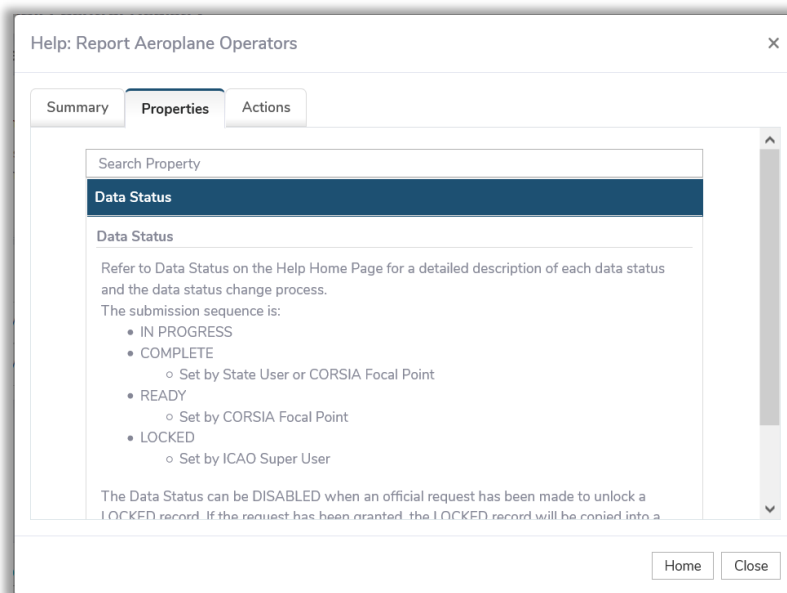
Help: Report Aeroplane Operators ×

Summary | Properties | Actions

Search Property

Data Status

Data Status

Refer to Data Status on the Help Home Page for a detailed description of each data status and the data status change process.
The submission sequence is:
- IN PROGRESS
- COMPLETE
  - Set by State User or CORSIA Focal Point
- READY
  - Set by CORSIA Focal Point
- LOCKED
  - Set by ICAO Super User

The Data Status can be DISABLED when an official request has been made to unlock a LOCKED record. If the request has been granted, the LOCKED record will be copied into a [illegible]

Home | Close